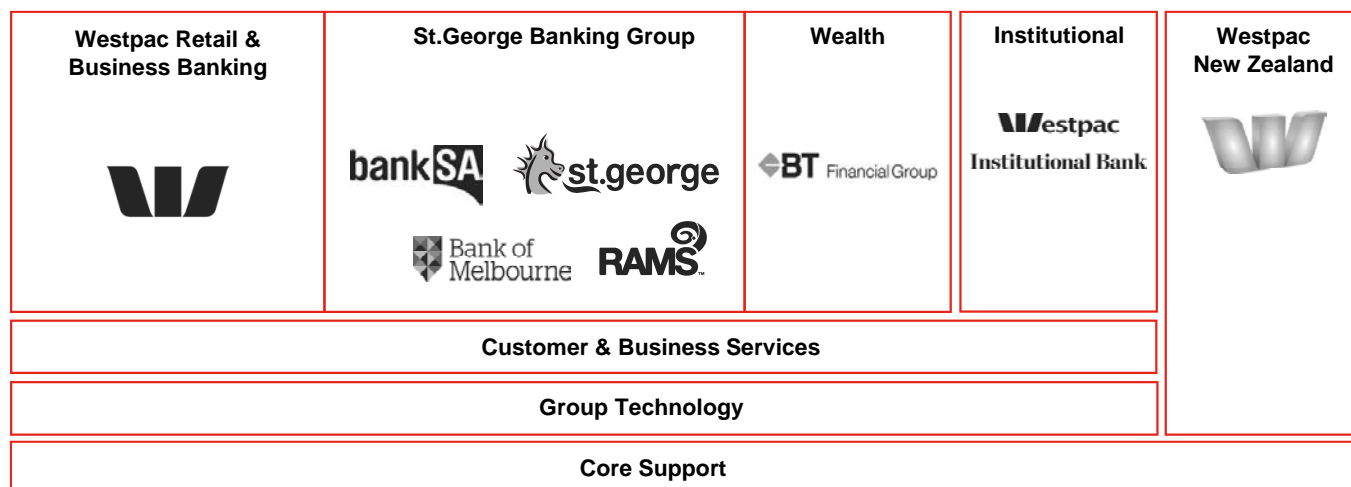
Westpac Retail & Business Banking

St.George Banking Group

bankSA st.george

Bank of Melbourne RAMS

Wealth

BT Financial Group

Institutional

Westpac Institutional Bank

Westpac New Zealand

Customer & Business Services

Group Technology

Core Support